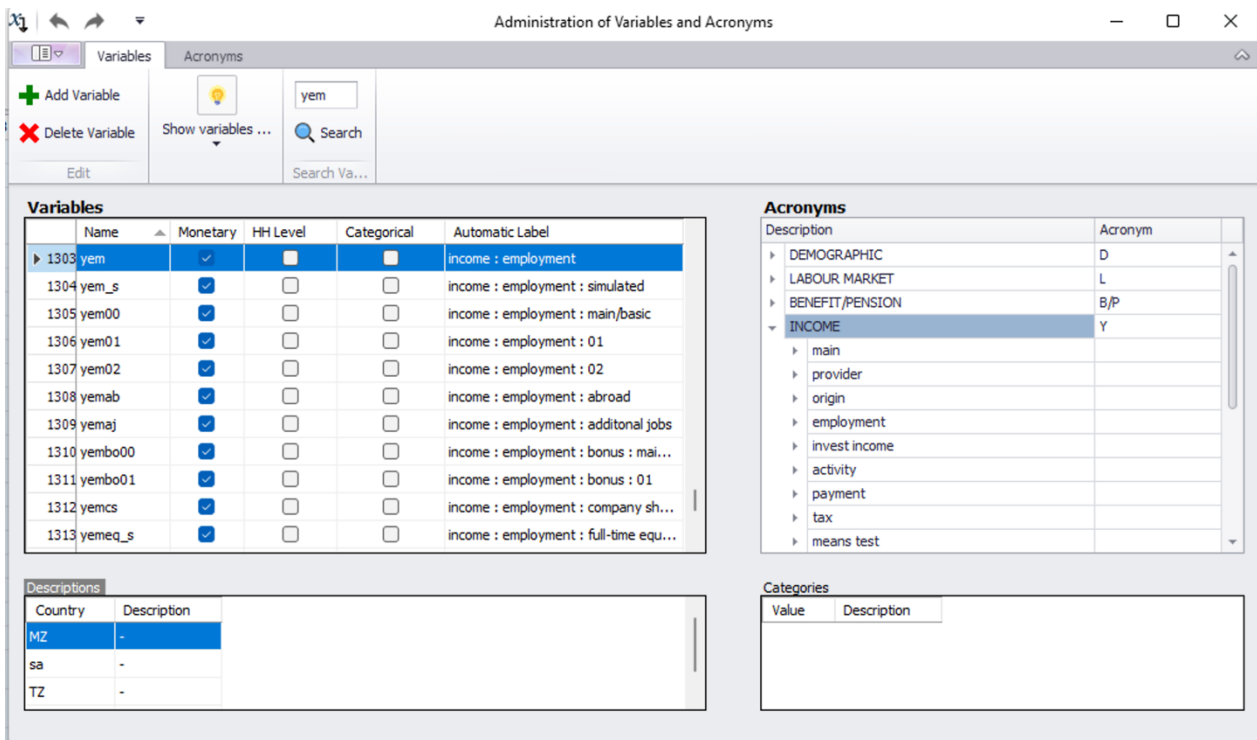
Administration of Variables and Acronyms

Variables Acronyms

Add Variable
Delete Variable
Edit

Show variables ...

yem
Search
Search Va...

Variables

| | Name | Monetary | HH Level | Categorical | Automatic Label |
|---|---|---|---|---|---|
| 1303 | yem | ☑ | ☐ | ☐ | income : employment |
| 1304 | yem_s | ☑ | ☐ | ☐ | income : employment : simulated |
| 1305 | yem00 | ☑ | ☐ | ☐ | income : employment : main/basic |
| 1306 | yem01 | ☑ | ☐ | ☐ | income : employment : 01 |
| 1307 | yem02 | ☑ | ☐ | ☐ | income : employment : 02 |
| 1308 | yemab | ☑ | ☐ | ☐ | income : employment : abroad |
| 1309 | yemaj | ☑ | ☐ | ☐ | income : employment : additonal jobs |
| 1310 | yembo00 | ☑ | ☐ | ☐ | income : employment : bonus : mai... |
| 1311 | yembo01 | ☑ | ☐ | ☐ | income : employment : bonus : 01 |
| 1312 | yemcs | ☑ | ☐ | ☐ | income : employment : company sh... |
| 1313 | yemeq_s | ☑ | ☐ | ☐ | income : employment : full-time equ... |

Acronyms

| Description | Acronym |
|---|---|
| DEMOGRAPHIC | D |
| LABOUR MARKET | L |
| BENEFIT/PENSION | B/P |
| INCOME | Y |
| main | |
| provider | |
| origin | |
| employment | |
| invest income | |
| activity | |
| payment | |
| tax | |
| means test | |

Descriptions

| Country | Description |
|---|---|
| MZ | - |
| sa | - |
| TZ | - |

Categories

| Value | Description |
|---|---|